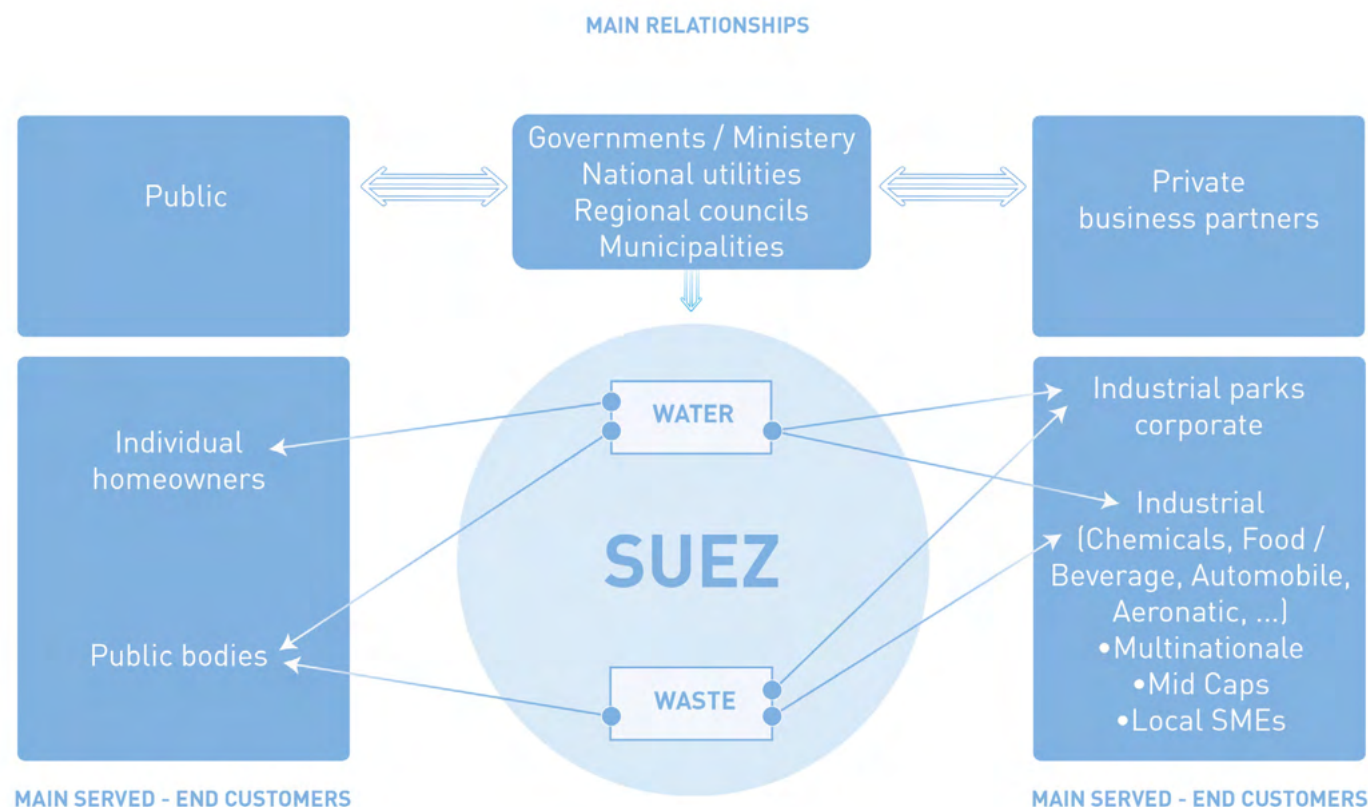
MAIN RELATIONSHIPS

Public

Governments / Ministery
National utilities
Regional councils
Municipalities

Private
business partners

Individual homeowners

Public bodies

WATER

SUEZ

WASTE

Industrial parks corporate

Industrial (Chemicals, Food / Beverage, Automobile, Aeronatic, ...)
•Multinationale
•Mid Caps
•Local SMEs

MAIN SERVED - END CUSTOMERS

MAIN SERVED - END CUSTOMERS